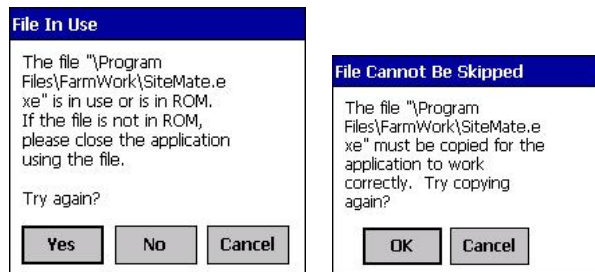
File In Use

The file "\Program Files\FarmWork\SiteMate.exe" is in use or is in ROM. If the file is not in ROM, please close the application using the file.

Try again?

Yes No Cancel

File Cannot Be Skipped

The file "\Program Files\FarmWork\SiteMate.exe" must be copied for the application to work correctly. Try copying again?

OK Cancel